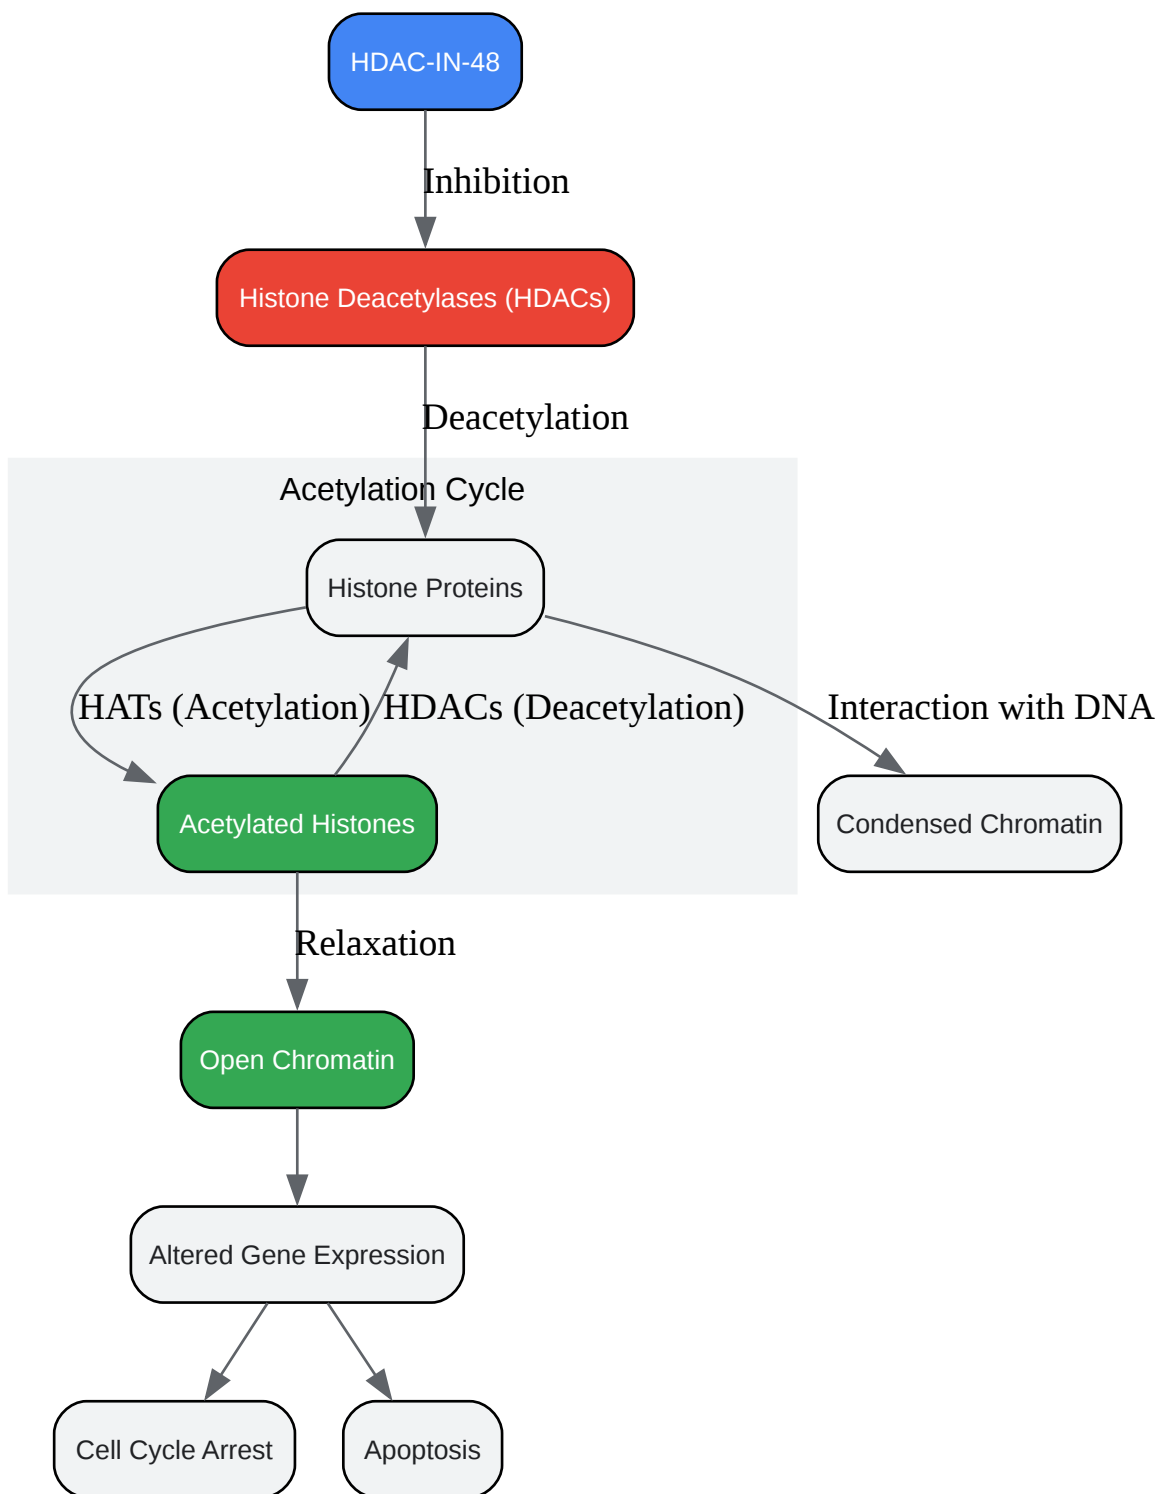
HDAC-IN-48

Inhibition

Histone Deacetylases (HDACs)

Deacetylation

Acetylation Cycle

Histone Proteins

HATs (Acetylation)

HDACs (Deacetylation)

Interaction with DNA

Acetylated Histones

Condensed Chromatin

Relaxation

Open Chromatin

Altered Gene Expression

Cell Cycle Arrest

Apoptosis